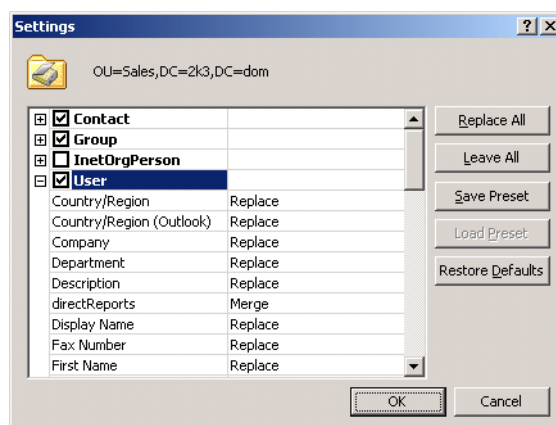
Settings

?

X

OU=Sales,DC=2k3,DC=dom

Contact
Group
InetOrgPerson
User

| | |
|---|---|
| Country/Region | Replace |
| Country/Region (Outlook) | Replace |
| Company | Replace |
| Department | Replace |
| Description | Replace |
| directReports | Merge |
| Display Name | Replace |
| Fax Number | Replace |
| First Name | Replace |

Replace All

Leave All

Save Preset

Load Preset

Restore Defaults

OK

Cancel